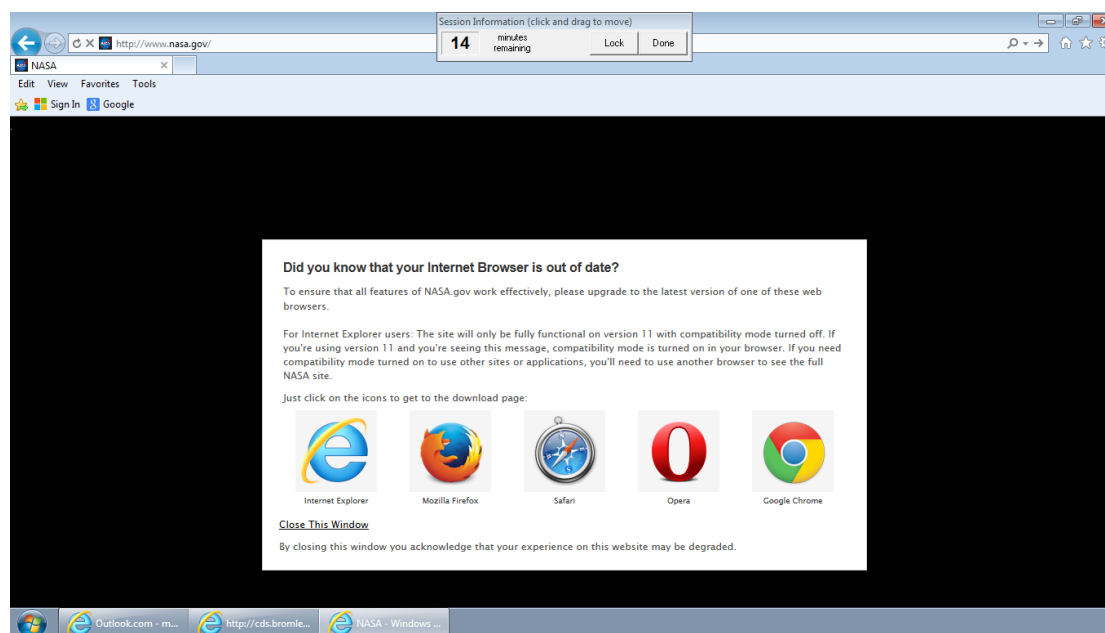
Session Information (click and drag to move)
14 minutes remaining
Lock
Done

http://www.nasa.gov/

NASA

Edit View Favorites Tools

Sign In Google

Did you know that your Internet Browser is out of date?

To ensure that all features of NASA.gov work effectively, please upgrade to the latest version of one of these web browsers.

For Internet Explorer users: The site will only be fully functional on version 11 with compatibility mode turned off. If you're using version 11 and you're seeing this message, compatibility mode is turned on in your browser. If you need compatibility mode turned on to use other sites or applications, you'll need to use another browser to see the full NASA site.

Just click on the icons to get to the download page:

Internet Explorer
Mozilla Firefox
Safari
Opera
Google Chrome

Close This Window

By closing this window you acknowledge that your experience on this website may be degraded.

Outlook.com - m...
http://cds.bromle...
NASA - Windows ...